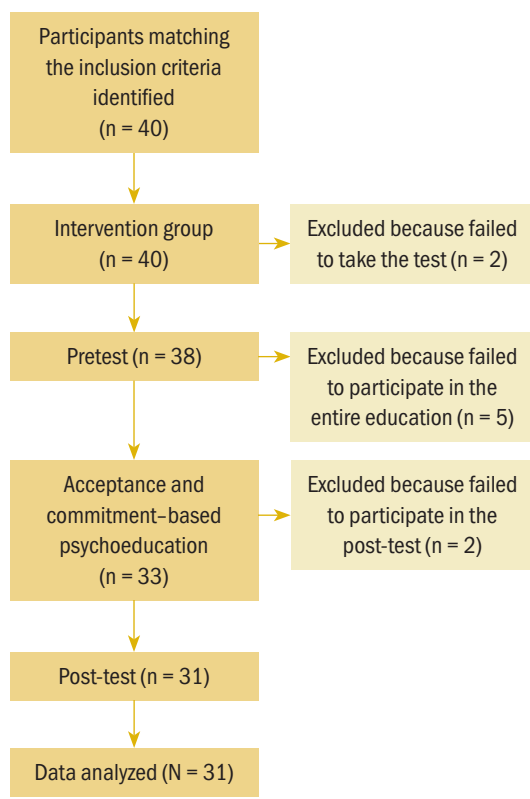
Participants matching the inclusion criteria identified (n = 40)

Intervention group (n = 40)

Excluded because failed to take the test (n = 2)

Pretest (n = 38)

Excluded because failed to participate in the entire education (n = 5)

Acceptance and commitment–based psychoeducation (n = 33)

Excluded because failed to participate in the post-test (n = 2)

Post-test (n = 31)

Data analyzed (N = 31)